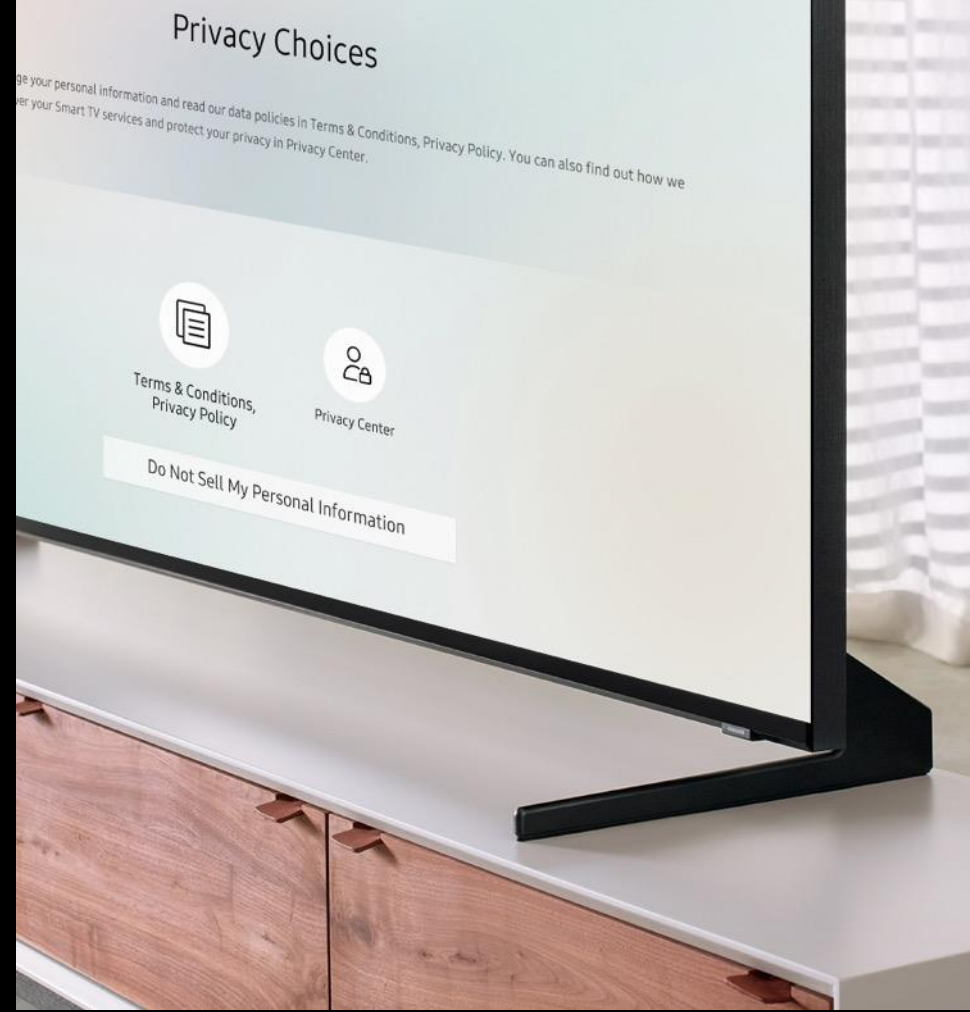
Privacy Choices

ge your personal information and read our data policies in Terms & Conditions, Privacy Policy. You can also find out how we ver your Smart TV services and protect your privacy in Privacy Center.

Terms & Conditions, Privacy Policy

Privacy Center

Do Not Sell My Personal Information